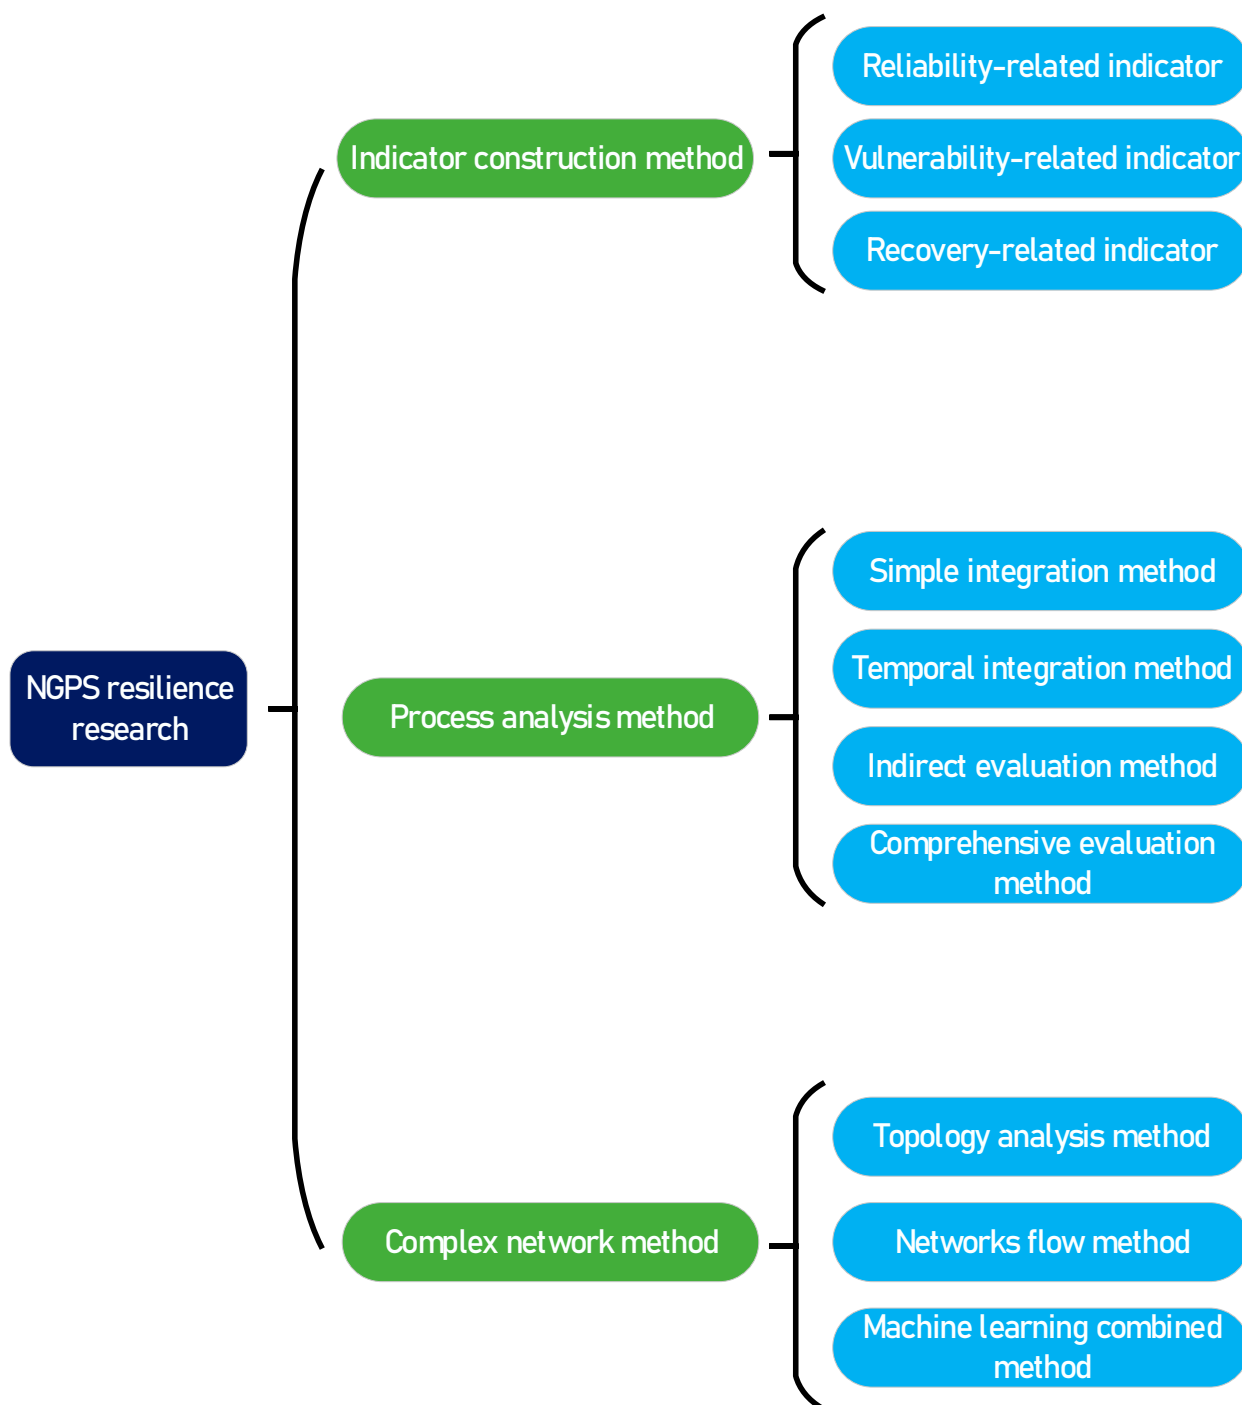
NGPS resilience research

Indicator construction method

Reliability-related indicator

Vulnerability-related indicator

Recovery-related indicator

Process analysis method

Simple integration method

Temporal integration method

Indirect evaluation method

Comprehensive evaluation method

Complex network method

Topology analysis method

Networks flow method

Machine learning combined method